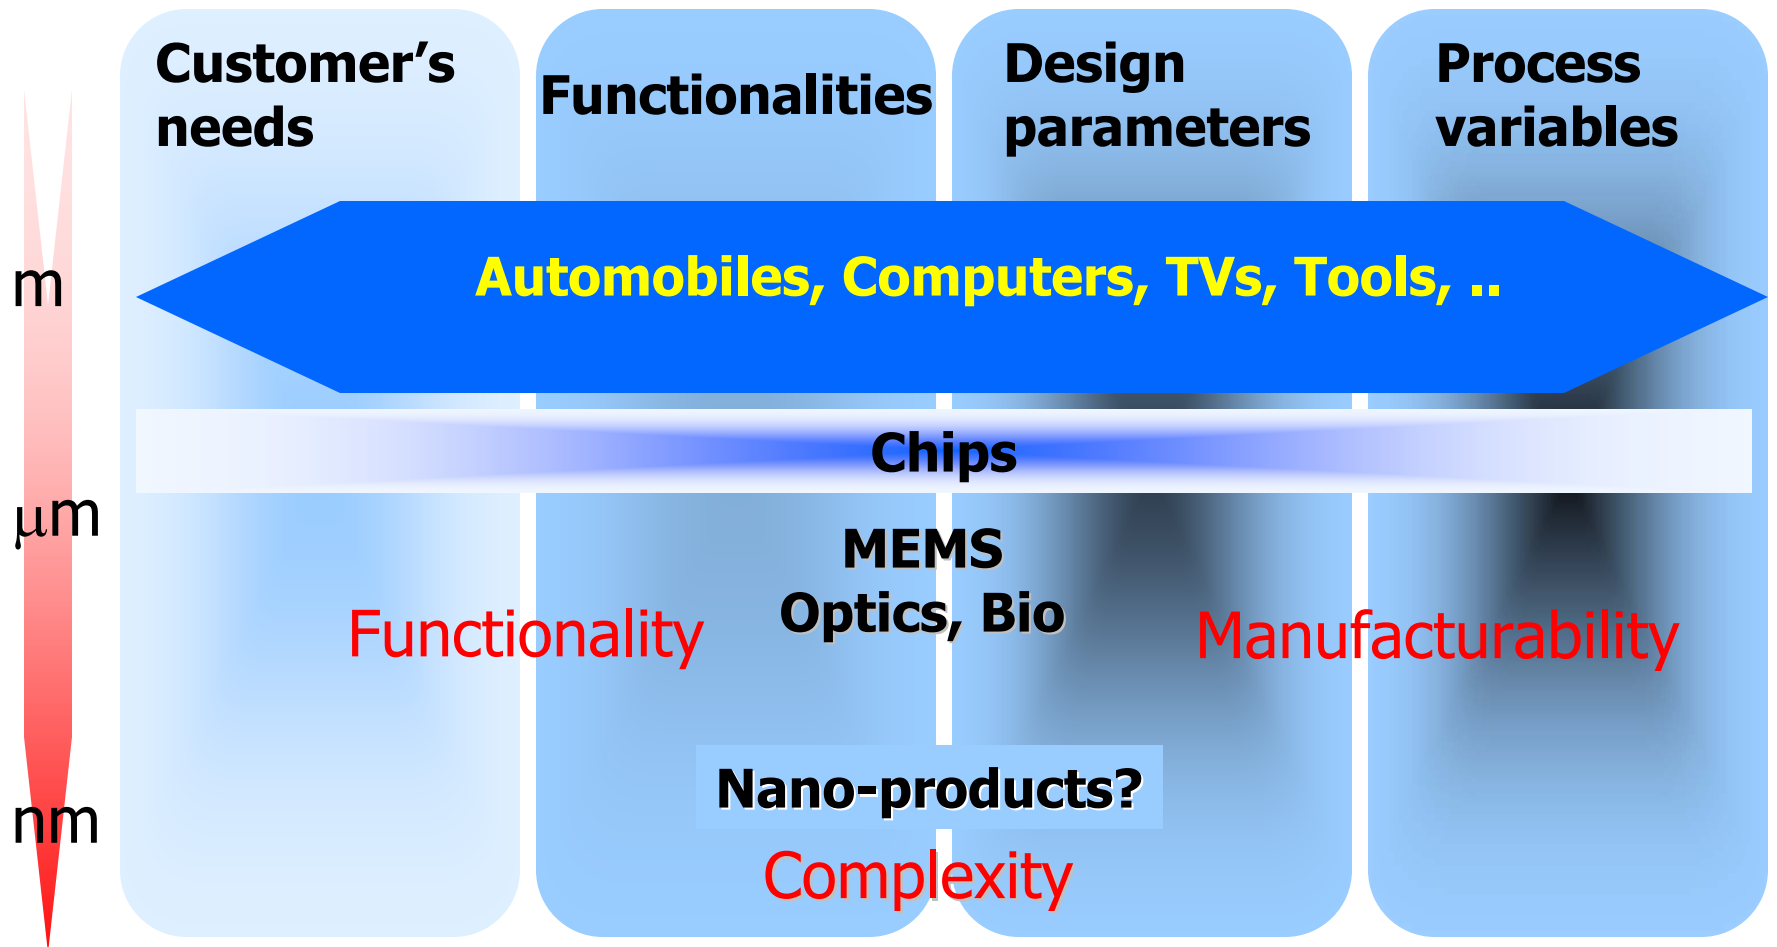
Customer's needs

Functionalities

Design parameters

Process variables

m

Automobiles, Computers, TVs, Tools, ..

Chips

$\mu$m

MEMS
Optics, Bio

Functionality

Manufacturability

Nano-products?

nm

Complexity